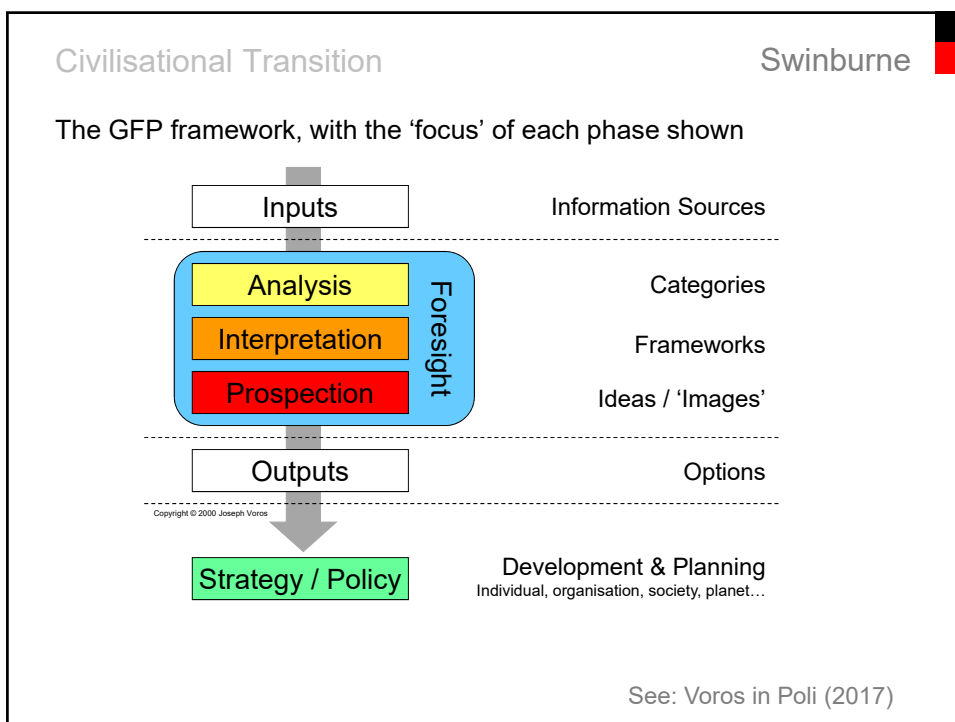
Civilisational Transition

Swinburne

The GFP framework, with the 'focus' of each phase shown

Inputs

Information Sources

Analysis

Categories

Interpretation

Frameworks

Prospection

Ideas / 'Images'

Foresight

Outputs

Options

Copyright © 2000 Joseph Voros

Strategy / Policy

Development & Planning
Individual, organisation, society, planet…

See: Voros in Poli (2017)